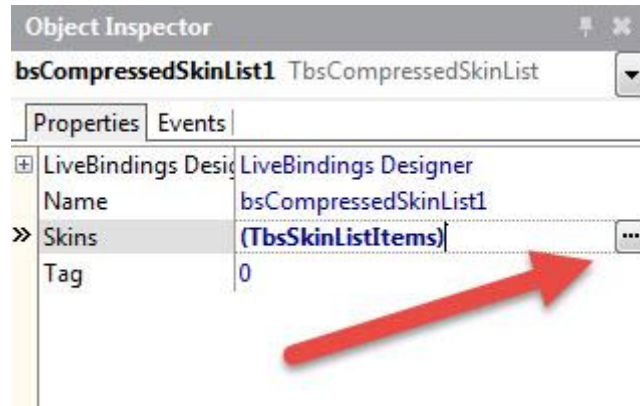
Object Inspector

bsCompressedSkinList1 TbsCompressedSkinList

Properties | Events

| | |
|---|---|
| LiveBindings Desig | LiveBindings Designer |
| Name | bsCompressedSkinList1 |
| Skins | (TbsSkinListItems) ... |
| Tag | 0 |